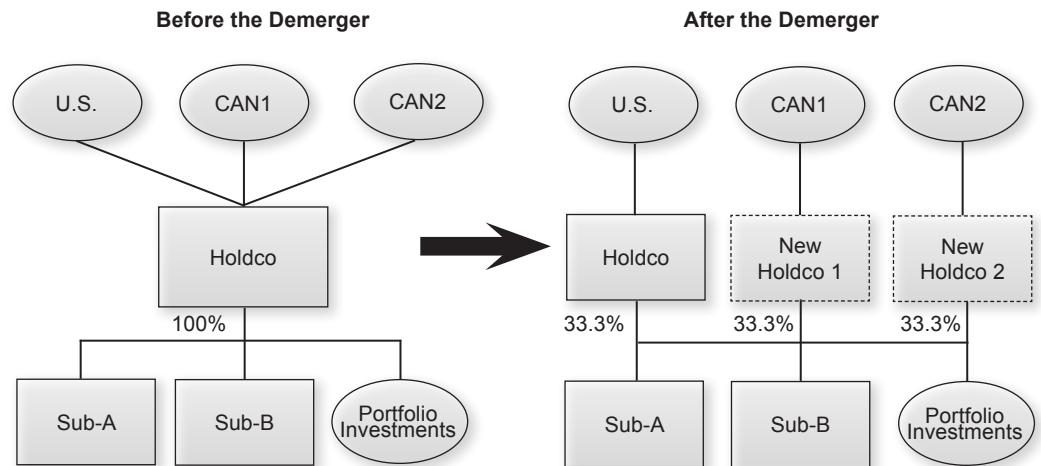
Before the Demerger

U.S.

CAN1

CAN2

Holdco

100%

Sub-A

Sub-B

Portfolio Investments

After the Demerger

U.S.

CAN1

CAN2

Holdco

New Holdco 1

New Holdco 2

33.3%

33.3%

33.3%

Sub-A

Sub-B

Portfolio Investments